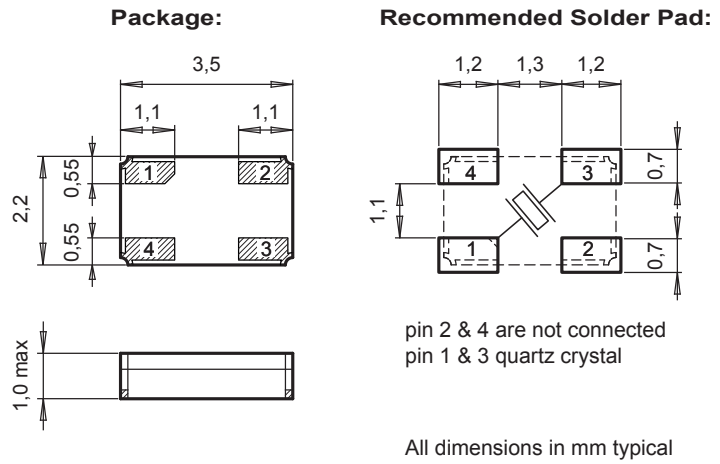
Package:

3,5

1,1

1,1

2,2

0,55

0,55

1

2

4

3

1,0 max

Recommended Solder Pad:

1,2

1,3

1,2

4

3

1

2

1,1

0,7

0,7

pin 2 & 4 are not connected
pin 1 & 3 quartz crystal

All dimensions in mm typical